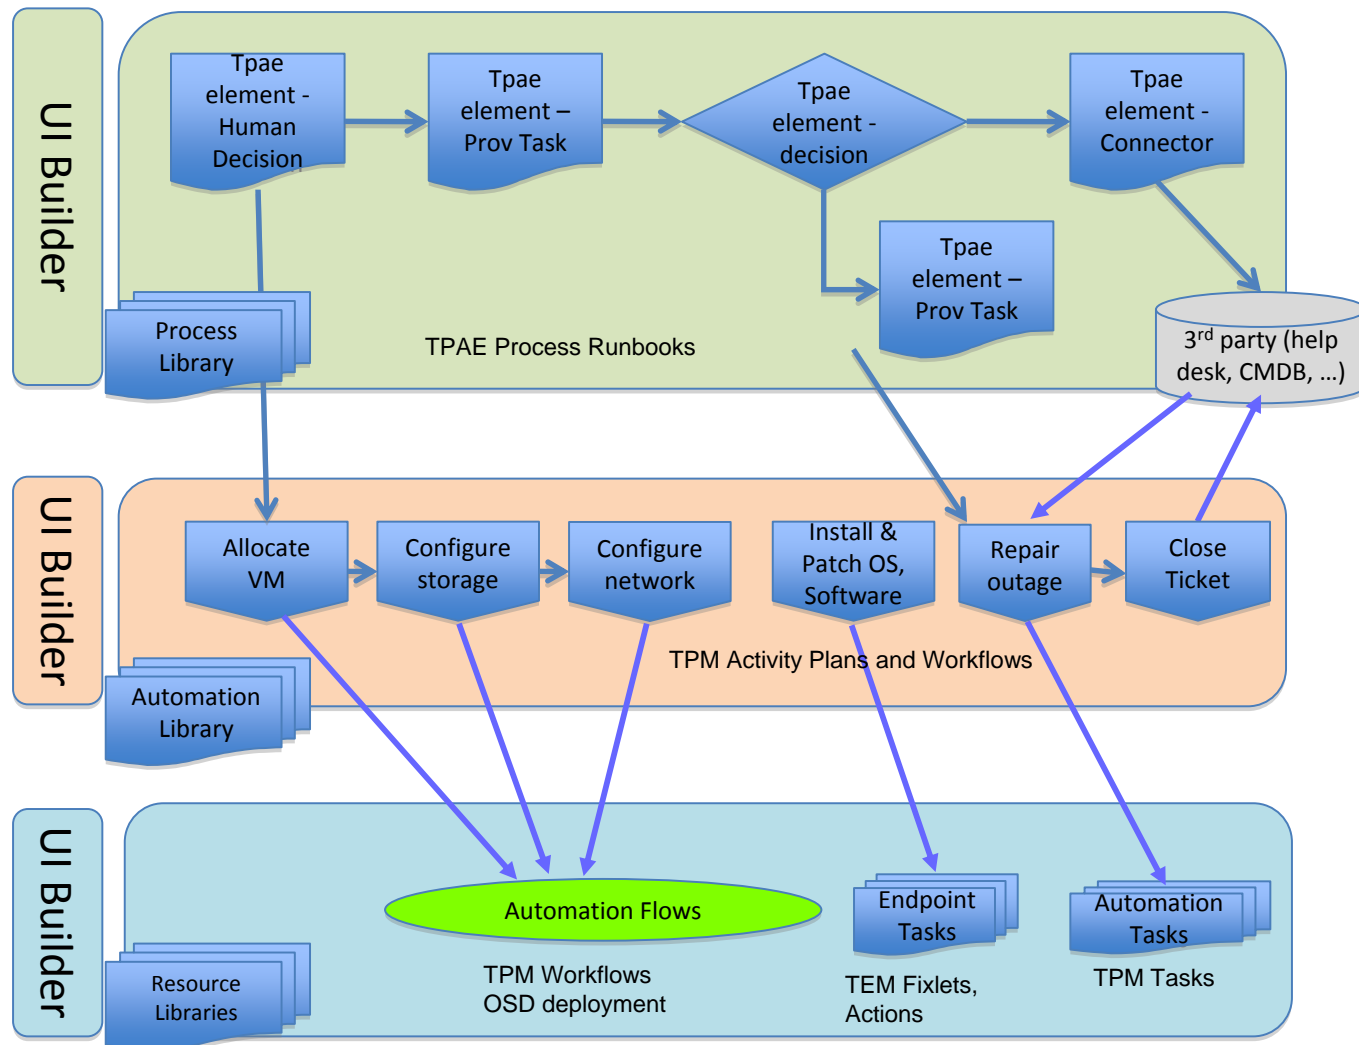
UI Builder

Tpae element - Human Decision

Tpae element – Prov Task

Tpae element - decision

Tpae element - Connector

Tpae element – Prov Task

Process Library

TPAE Process Runbooks

3$^{rd}$ party (help desk, CMDB, …)

UI Builder

Allocate VM

Configure storage

Configure network

Install & Patch OS, Software

Repair outage

Close Ticket

TPM Activity Plans and Workflows

Automation Library

UI Builder

Automation Flows

TPM Workflows OSD deployment

Endpoint Tasks

TEM Fixlets, Actions

Automation Tasks

TPM Tasks

Resource Libraries